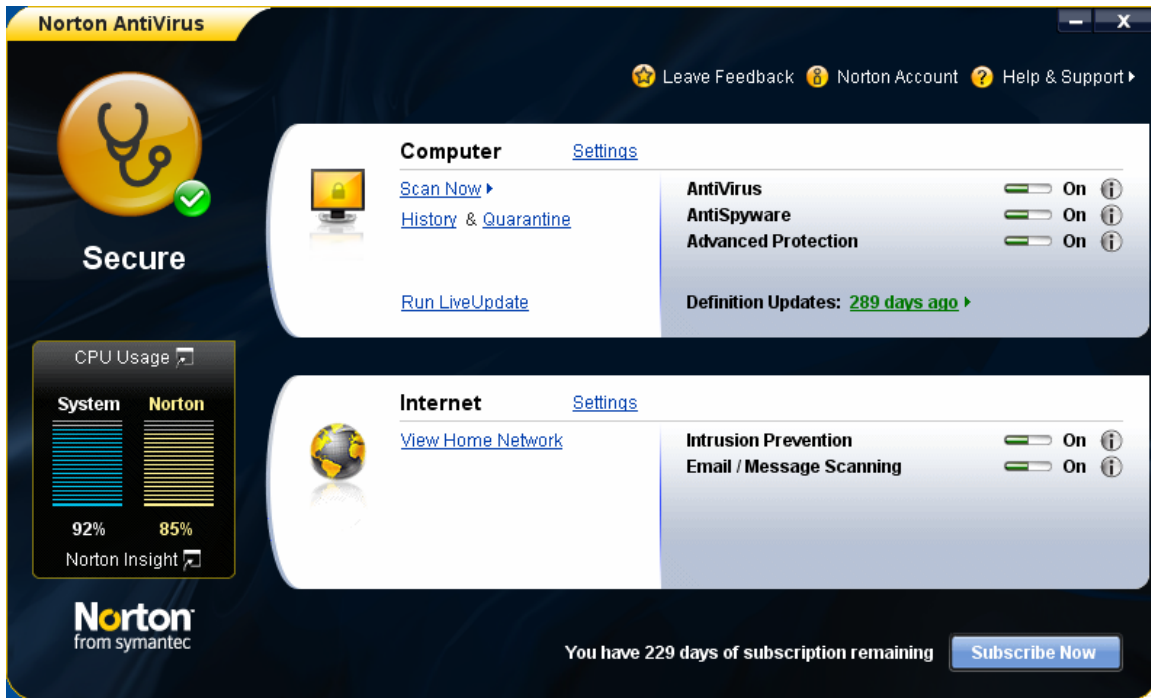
Norton AntiVirus

Leave Feedback Norton Account Help & Support

Secure

Computer Settings

Scan Now
History & Quarantine

Run LiveUpdate

AntiVirus On
AntiSpyware On
Advanced Protection On

Definition Updates: 289 days ago

CPU Usage

System Norton

92% 85%

Norton Insight

Internet Settings

View Home Network

Intrusion Prevention On
Email / Message Scanning On

Norton from symantec

You have 229 days of subscription remaining

Subscribe Now